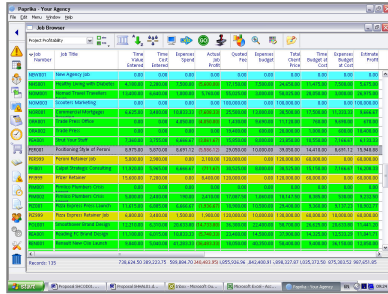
Pagelka - Your Agency
File Edit Menu Window Help
Job Browser
Project Profitability

| Job Number | Job Title | Time Value Entered | Time Cost Entered | Expenses Spend | Actual Job Profit | Quoted Fee | Expenses Budget | Total Client Price | Time Budget at Cost | Expenses Budget at Cost | Estimate Profit |
|---|---|---|---|---|---|---|---|---|---|---|---|
| NEW001 | New Agency Job | | | | | | | | | | |
| NOR001 | Nearly Living with Diabetes | | | | | | | | | | |
| NOR002 | Normal Travel Treatment | | | | | | | | | | |
| NOR003 | Excellent Marketing | | | | | | | | | | |
| NOR004 | Commercial Mortgages | | | | | | | | | | |
| DRA001 | Trade Press Office | | | | | | | | | | |
| DRA002 | Trade Press | | | | | | | | | | |
| FEA001 | Sun Feature Pack | | | | | | | | | | |
| POS001 | Positioning Style of Parana | | | | | | | | | | |
| PER003 | Persia Retainer Job | | | | | | | | | | |
| PHI001 | Digital Strategy Consulting | | | | | | | | | | |
| PHI004 | Pfizer Retainer | | | | | | | | | | |
| PRE001 | Prestige Premium Clinic | | | | | | | | | | |
| PRE002 | Prestige Pantheon Clinic | | | | | | | | | | |
| PRE003 | New Prestige Press Launch | | | | | | | | | | |
| PZE001 | Pace Express Retainer Job | | | | | | | | | | |
| SOU001 | Steadfast Brand Design | | | | | | | | | | |
| SOU002 | Steadfast Brand Design | | | | | | | | | | |
| REN001 | Renault New Clio Launch | | | | | | | | | | |

Records: 135
Start | Proposal ... | Proposal ... | Inbox - Microsoft Ou... | Microsoft Excel - Ace... | Pagelka - Your Agency